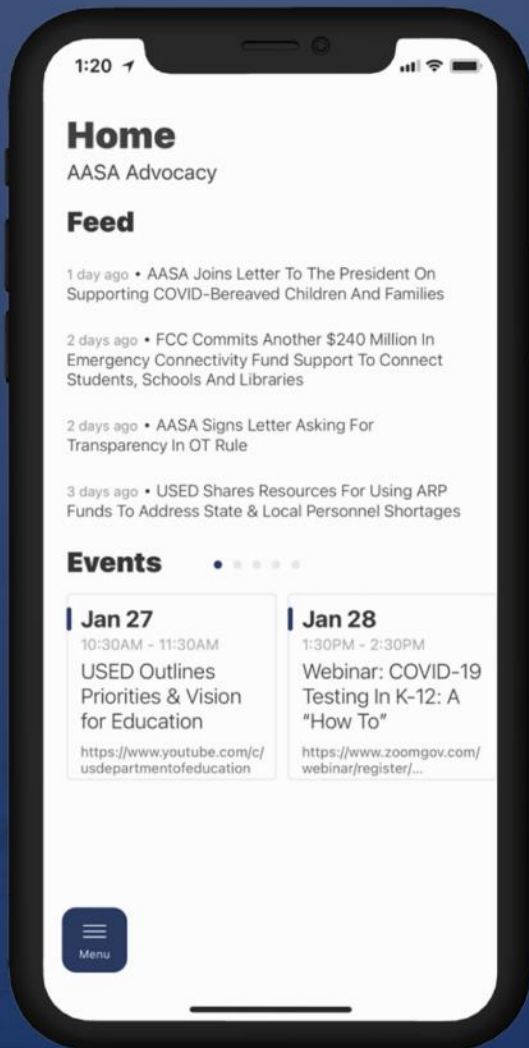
1:20

Home
AASA Advocacy

Feed

1 day ago • AASA Joins Letter To The President On Supporting COVID-Bereaved Children And Families

2 days ago • FCC Commits Another $240 Million In Emergency Connectivity Fund Support To Connect Students, Schools And Libraries

2 days ago • AASA Signs Letter Asking For Transparency In OT Rule

3 days ago • USED Shares Resources For Using ARP Funds To Address State & Local Personnel Shortages

Events

Jan 27
10:30AM - 11:30AM
USED Outlines Priorities & Vision for Education
https://www.youtube.com/c/usdepartmentofeducation

Jan 28
1:30PM - 2:30PM
Webinar: COVID-19 Testing In K-12: A "How To"
https://www.zoomgov.com/webinar/register/...

Menu